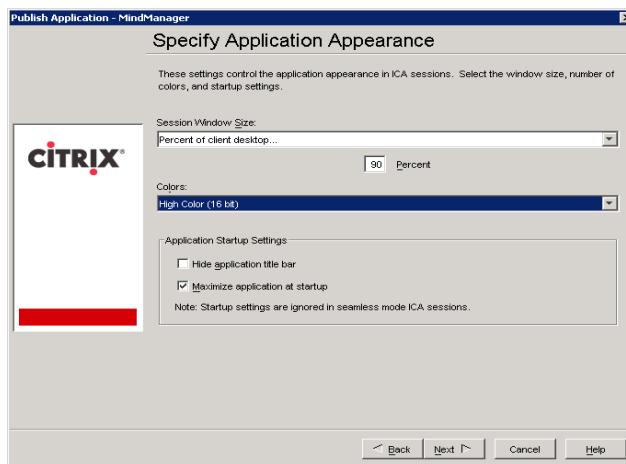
Publish Application - MindManager

Specify Application Appearance

These settings control the application appearance in ICA sessions. Select the window size, number of colors, and startup settings.

CiTRIX

Session Window Size:

Percent of client desktop...

90 Percent

Colors:

High Color (16 bit)

Application Startup Settings

Hide application title bar

Maximize application at startup

Note: Startup settings are ignored in seamless mode ICA sessions.

Back

Next

Cancel

Help